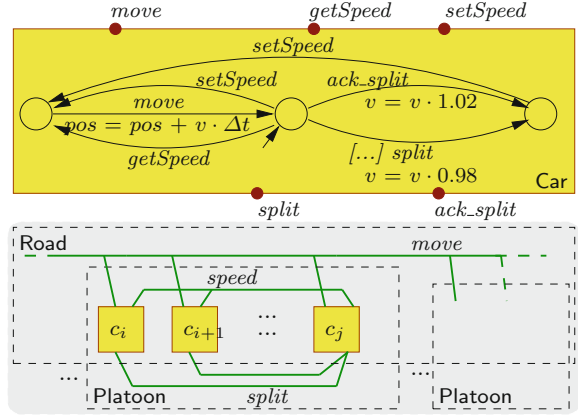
move getSpeed setSpeed

setSpeed

setSpeed

move

$pos = pos + v \cdot \Delta t$

getSpeed

ack_split

$v = v \cdot 1.02$

[...] split

$v = v \cdot 0.98$

Car

split ack_split

Road

move

speed

$c_i$ $c_{i+1}$ ... $c_j$

...

...

...

Platoon split

Platoon